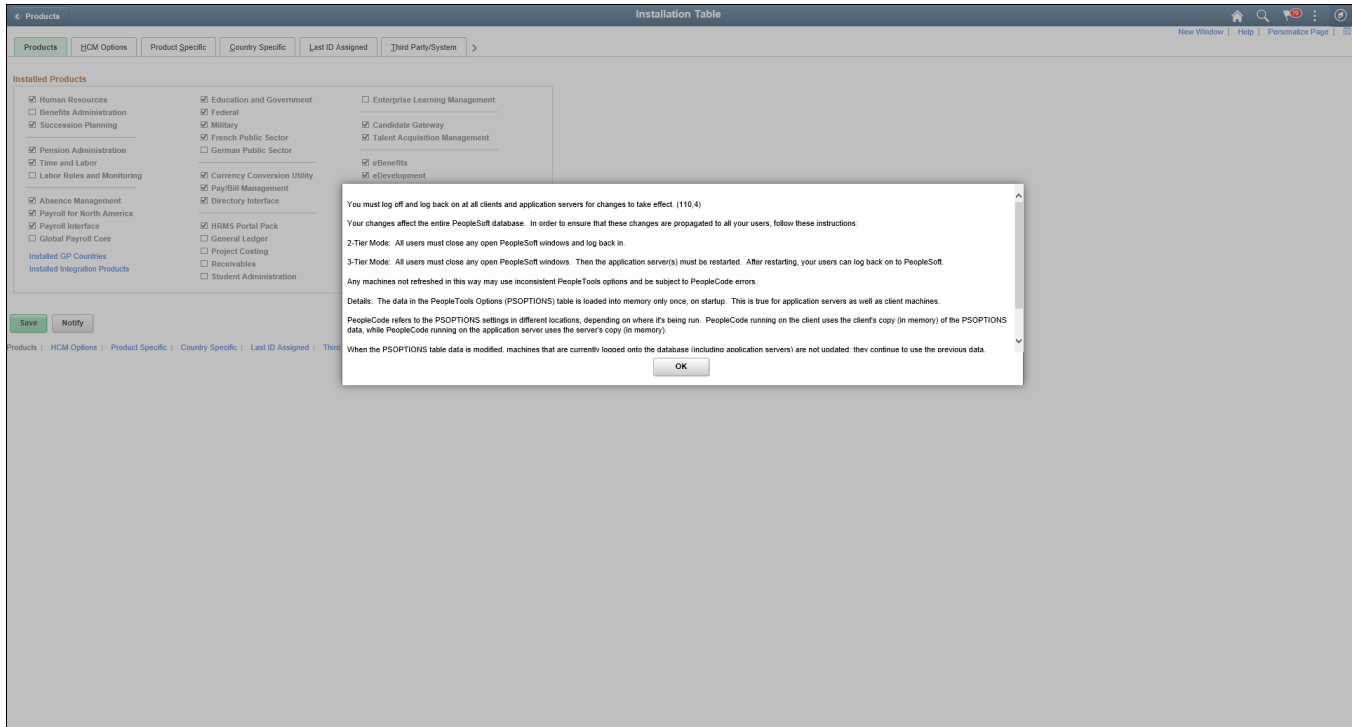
< Products

Installation Table

New Window | Help | Personalize Page

Products | HCM Options | Product Specific | Country Specific | Last ID Assigned | Third Party/System | >

Installed Products

☑ Human Resources
☐ Benefits Administration
☑ Succession Planning

☑ Pension Administration
☑ Time and Labor
☐ Labor Rules and Monitoring

☑ Absence Management
☑ Payroll for North America
☑ Payroll Interface
☐ Global Payroll Core

Installed GP Countries
Installed Integration Products

☑ Education and Government
☑ Federal
☑ Military
☑ French Public Sector
☐ German Public Sector

☑ Currency Conversion Utility
☑ Pay/Bill Management
☑ Directory Interface

☑ HRMS Portal Pack
☐ General Ledger
☐ Project Costing
☐ Receivables
☐ Student Administration

☐ Enterprise Learning Management

☑ Candidate Gateway
☑ Talent Acquisition Management

☑ eBenefits
☑ eDevelopment

Save | Notify

Products | HCM Options | Product Specific | Country Specific | Last ID Assigned | Third

You must log off and log back on at all clients and application servers for changes to take effect. (110,4)

Your changes affect the entire PeopleSoft database. In order to ensure that these changes are propagated to all your users, follow these instructions:

2-Tier Mode: All users must close any open PeopleSoft windows and log back in.

3-Tier Mode: All users must close any open PeopleSoft windows. Then the application server(s) must be restarted. After restarting, your users can log back on to PeopleSoft.

Any machines not refreshed in this way may use inconsistent PeopleTools options and be subject to PeopleCode errors.

Details: The data in the PeopleTools Options (PSOPTIONS) table is loaded into memory only once, on startup. This is true for application servers as well as client machines.

PeopleCode refers to the PSOPTIONS settings in different locations, depending on where it's being run. PeopleCode running on the client uses the client's copy (in memory) of the PSOPTIONS data, while PeopleCode running on the application server uses the server's copy (in memory).

When the PSOPTIONS table data is modified, machines that are currently logged onto the database (including application servers) are not updated; they continue to use the previous data.

OK